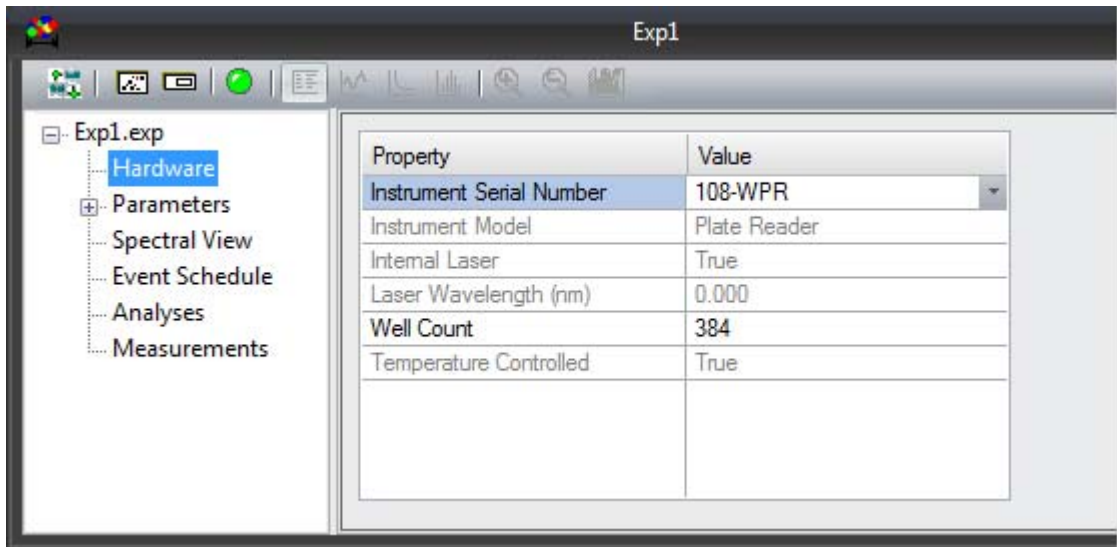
Exp1

Exp1.exp
Hardware
Parameters
Spectral View
Event Schedule
Analyses
Measurements

| Property | Value |
|---|---|
| Instrument Serial Number | 108-WPR |
| Instrument Model | Plate Reader |
| Internal Laser | True |
| Laser Wavelength (nm) | 0.000 |
| Well Count | 384 |
| Temperature Controlled | True |